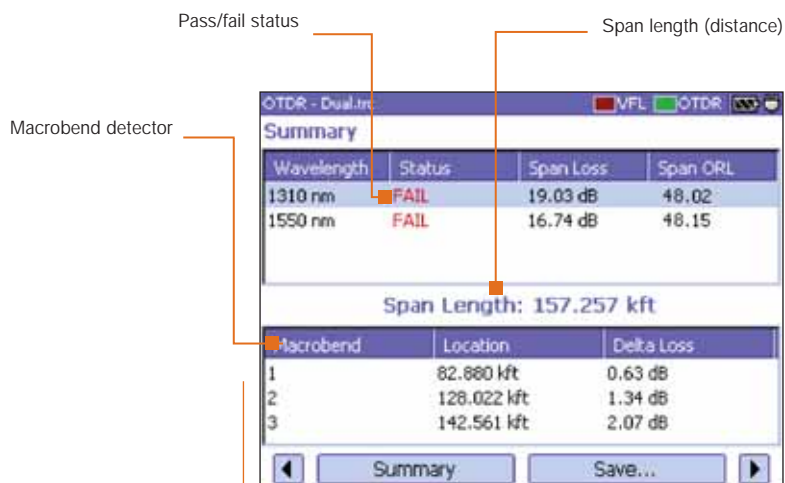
Pass/fail status

Span length (distance)

Macrobend detector

OTDR - Dual.trc VFL OTDR

Summary

| Wavelength | Status | Span Loss | Span ORL |
|---|---|---|---|
| 1310 nm | FAIL | 19.03 dB | 48.02 |
| 1550 nm | FAIL | 16.74 dB | 48.15 |

Span Length: 157.257 kft

| Macrobend | Location | Delta Loss |
|---|---|---|
| 1 | 82.880 kft | 0.63 dB |
| 2 | 128.022 kft | 1.34 dB |
| 3 | 142.561 kft | 2.07 dB |

Summary Save...